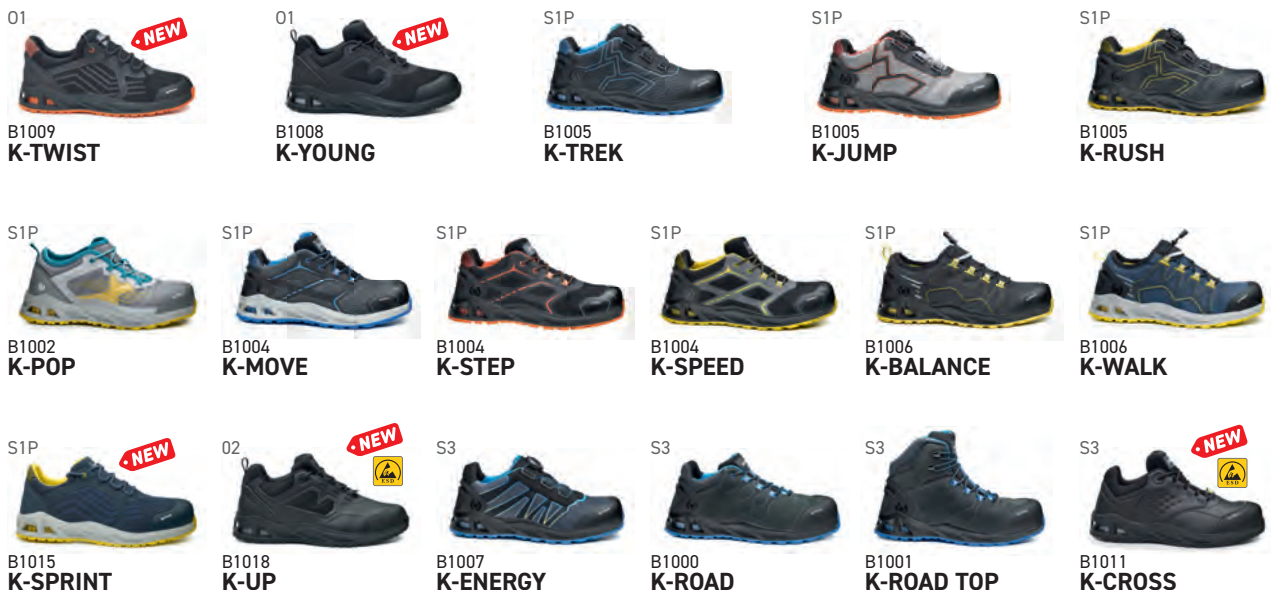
O1
NEW
B1009
K-TWIST

O1
NEW
B1008
K-YOUNG

S1P
B1005
K-TREK

S1P
B1005
K-JUMP

S1P
B1005
K-RUSH

S1P
B1002
K-POP

S1P
B1004
K-MOVE

S1P
B1004
K-STEP

S1P
B1004
K-SPEED

S1P
B1006
K-BALANCE

S1P
B1006
K-WALK

S1P
NEW
B1015
K-SPRINT

O2
NEW
ESD
B1018
K-UP

S3
B1007
K-ENERGY

S3
B1000
K-ROAD

S3
B1001
K-ROAD TOP

S3
NEW
ESD
B1011
K-CROSS